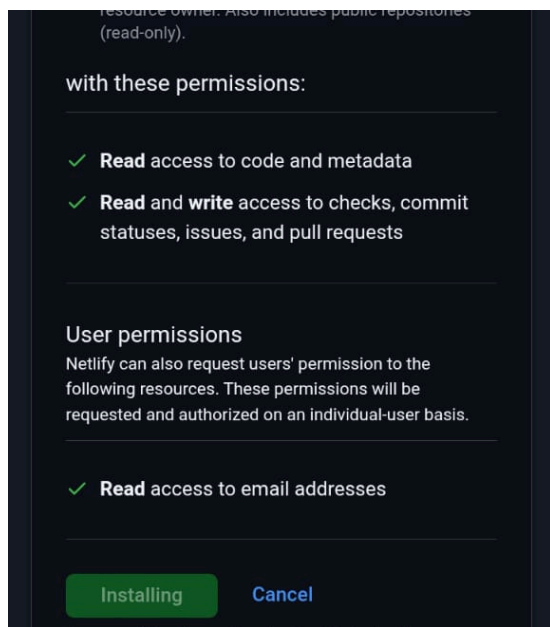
resource owner. Also includes public repositories (read-only).

with these permissions:

✓ Read access to code and metadata

✓ Read and write access to checks, commit statuses, issues, and pull requests

User permissions
Netlify can also request users' permission to the following resources. These permissions will be requested and authorized on an individual-user basis.

✓ Read access to email addresses

Installing Cancel